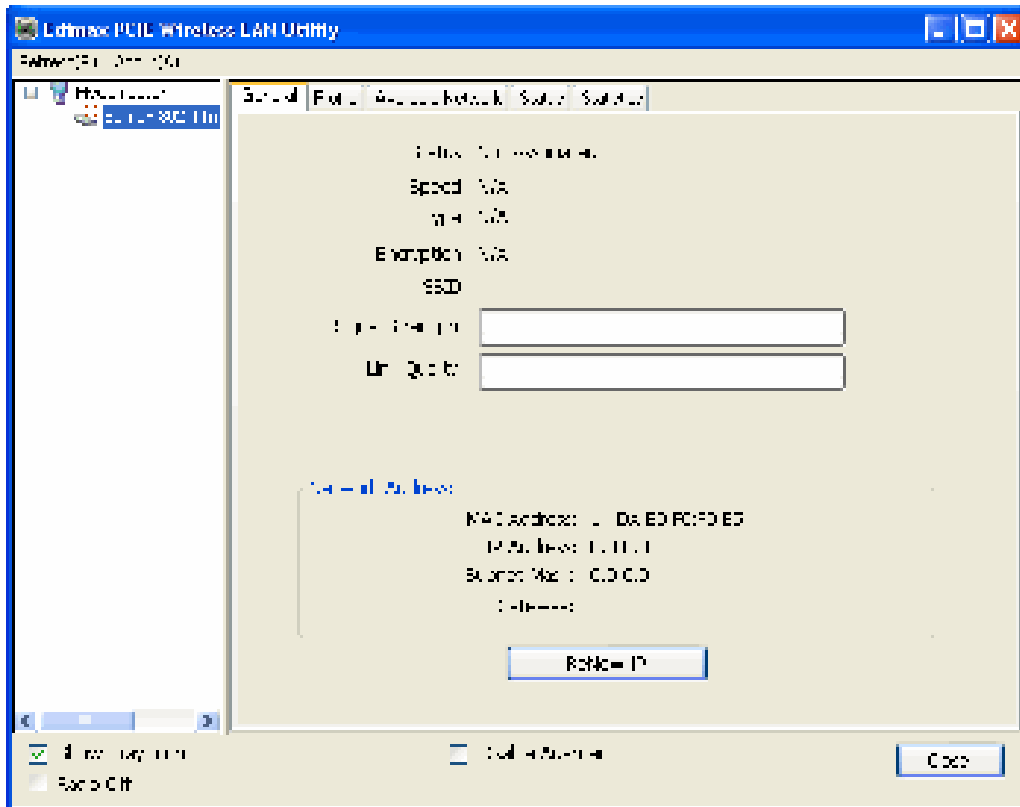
Edimax PCIE Wireless LAN Utility

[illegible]

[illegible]

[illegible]

General | Profile | Available Network | Status | Statistics

Status: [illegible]

Speed: N/A

Type: N/A

Encryption: N/A

SSID

Signal Strength

Link Quality

Network Address

MAC Address: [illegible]

IP Address: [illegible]

Subnet Mask: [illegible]

Gateway:

ReNew IP

Show Tray Icon

Radio Off

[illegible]

Close